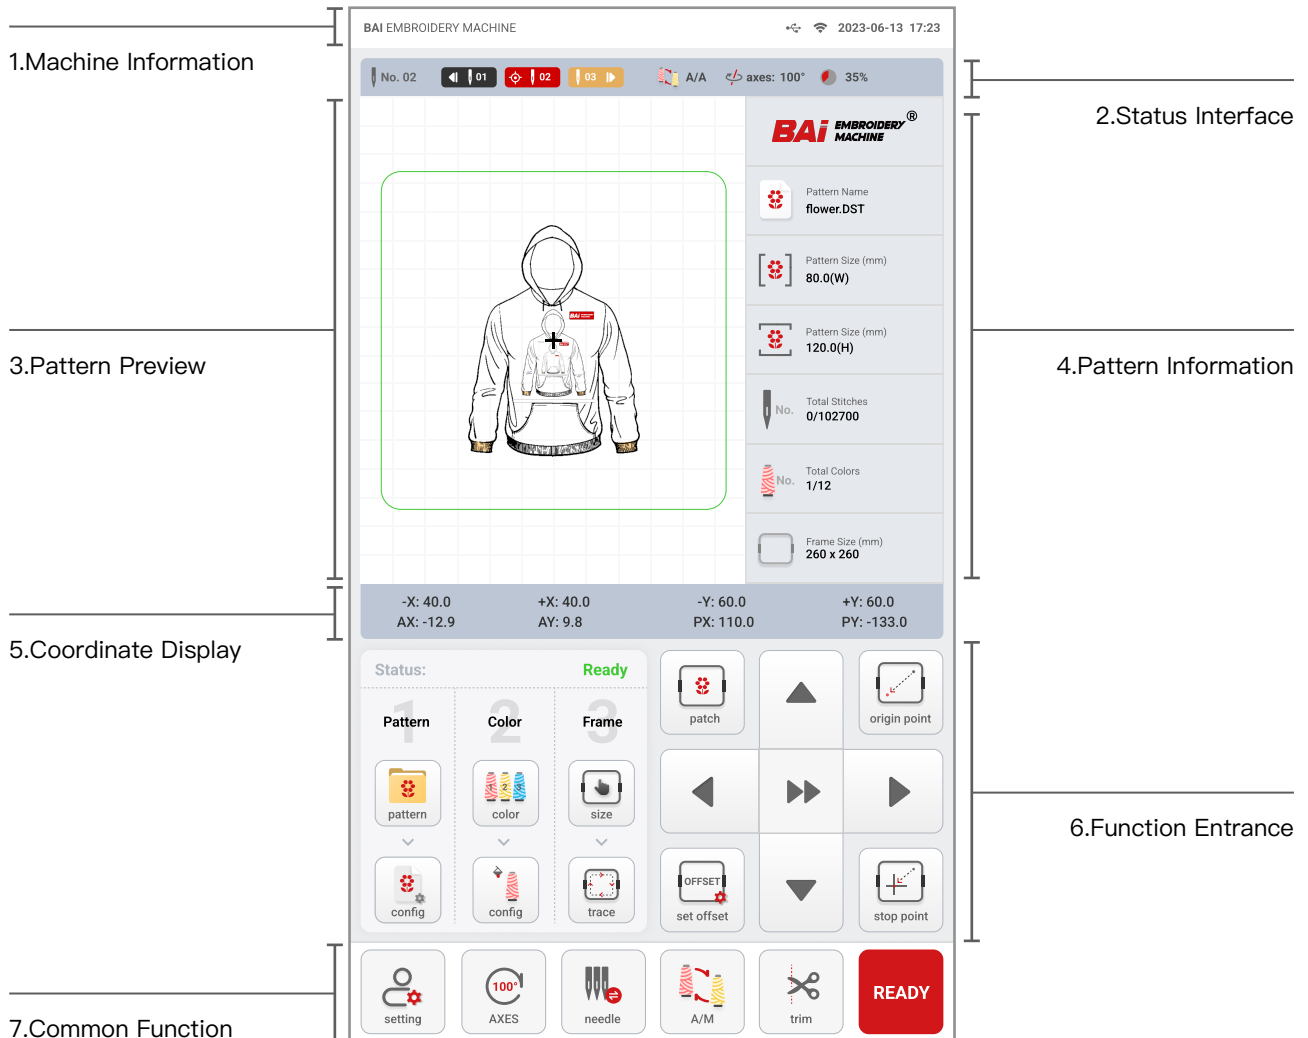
1.Machine Information

BAI EMBROIDERY MACHINE 2023-06-13 17:23

No. 02 01 02 03 A/A axes: 100° 35%

2.Status Interface

BAi EMBROIDERY MACHINE ®

3.Pattern Preview

Pattern Name
flower.DST

Pattern Size (mm)
80.0(W)

Pattern Size (mm)
120.0(H)

No. Total Stitches
0/102700

No. Total Colors
1/12

Frame Size (mm)
260 x 260

4.Pattern Information

-X: 40.0 +X: 40.0 -Y: 60.0 +Y: 60.0
AX: -12.9 AY: 9.8 PX: 110.0 PY: -133.0

5.Coordinate Display

Status: Ready

1 Pattern 2 Color 3 Frame

pattern color size

config config trace

patch origin point

OFFSET set offset stop point

6.Function Entrance

setting 100° AXES needle A/M trim READY

7.Common Function